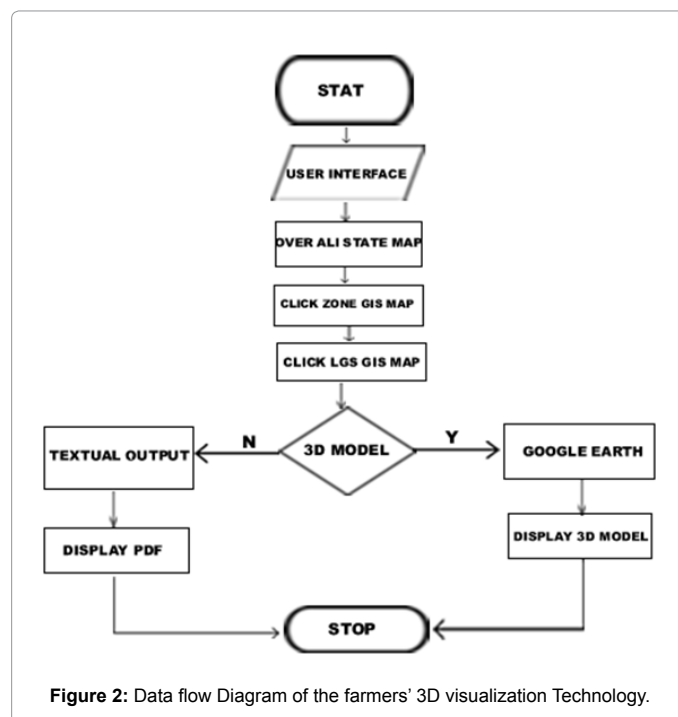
STAT

USER INTERFACE

OVER ALI STATE MAP

CLICK ZONE GIS MAP

CLICK LGS GIS MAP

3D MODEL

N

Y

TEXTUAL OUTPUT

GOOGLE EARTH

DISPLAY PDF

DISPLAY 3D MODEL

STOP

**Figure 2:** Data flow Diagram of the farmers' 3D visualization Technology.